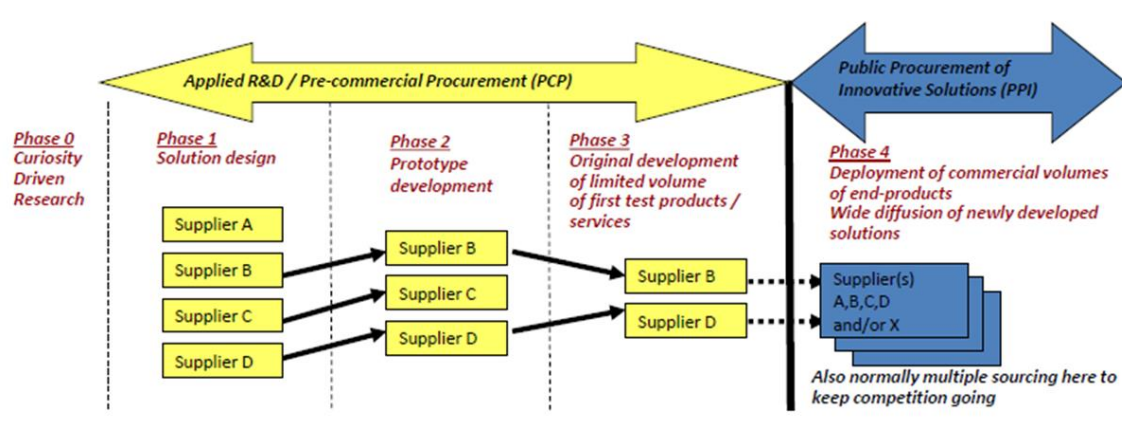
Applied R&D / Pre-commercial Procurement (PCP)

Public Procurement of Innovative Solutions (PPI)

Phase 0
Curiosity Driven Research

Phase 1
Solution design

Supplier A
Supplier B
Supplier C
Supplier D

Phase 2
Prototype development

Supplier B
Supplier C
Supplier D

Phase 3
Original development of limited volume of first test products / services

Supplier B
Supplier D

Phase 4
Deployment of commercial volumes of end-products
Wide diffusion of newly developed solutions

Supplier(s) A,B,C,D and/or X

Also normally multiple sourcing here to keep competition going